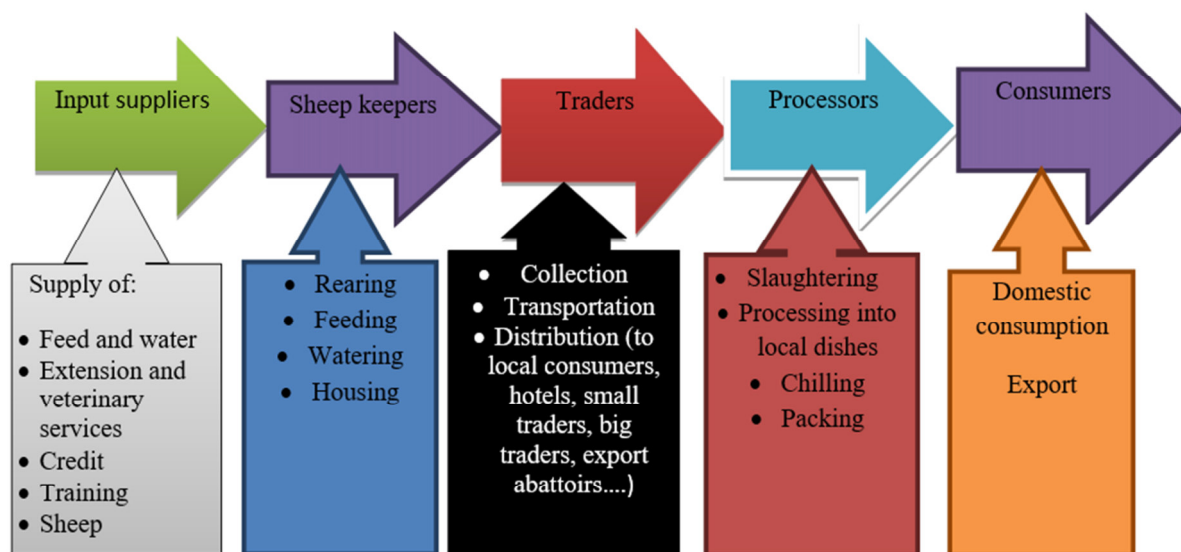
Input suppliers

Sheep keepers

Traders

Processors

Consumers

Supply of:

- Feed and water
- Extension and veterinary services
- Credit
- Training
- Sheep

- Rearing
- Feeding
- Watering
- Housing

- Collection
- Transportation
- Distribution (to local consumers, hotels, small traders, big traders, export abattoirs....)

- Slaughtering
- Processing into local dishes
- Chilling
- Packing

Domestic consumption

Export